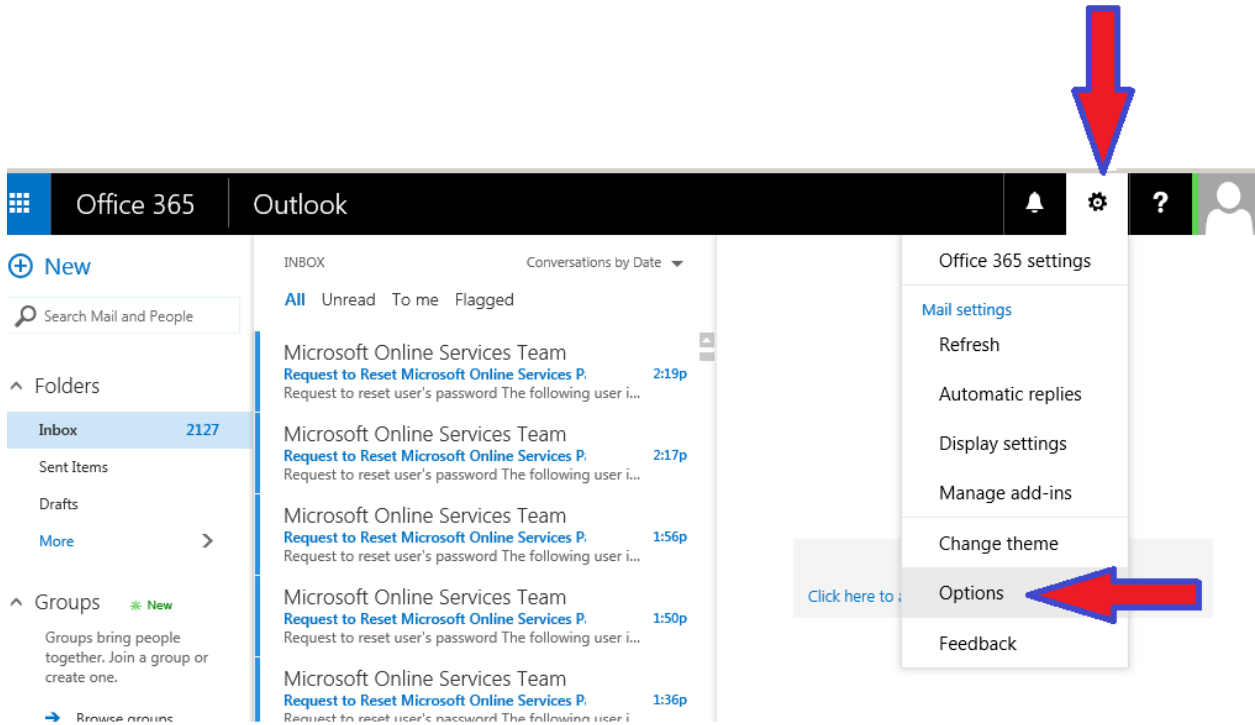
Office 365 Outlook

? 

New

Search Mail and People

Folders

Inbox 2127

Sent Items

Drafts

More

Groups New

Groups bring people together. Join a group or create one.

Browse groups

INBOX

Conversations by Date

All Unread To me Flagged

Microsoft Online Services Team
Request to Reset Microsoft Online Services P 2:19p
Request to reset user's password The following user i...

Microsoft Online Services Team
Request to Reset Microsoft Online Services P 2:17p
Request to reset user's password The following user i...

Microsoft Online Services Team
Request to Reset Microsoft Online Services P 1:56p
Request to reset user's password The following user i...

Microsoft Online Services Team
Request to Reset Microsoft Online Services P 1:50p
Request to reset user's password The following user i...

Microsoft Online Services Team
Request to Reset Microsoft Online Services P 1:36p
Request to reset user's password The following user i...

Office 365 settings

Mail settings

Refresh

Automatic replies

Display settings

Manage add-ins

Change theme

Options

Feedback

Click here to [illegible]